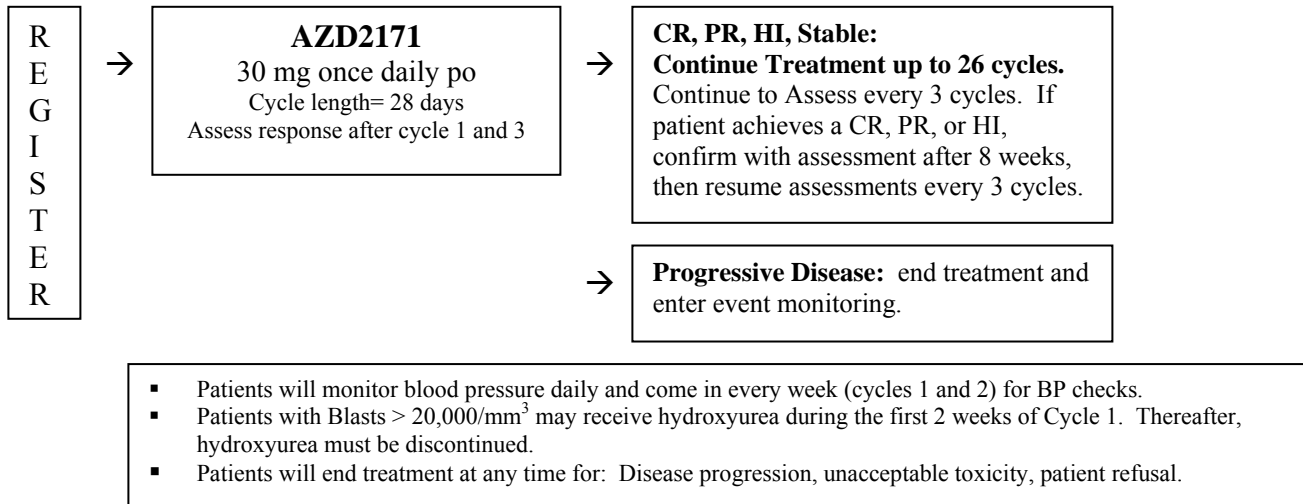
REGISTER

→

**AZD2171**
30 mg once daily po
Cycle length= 28 days
Assess response after cycle 1 and 3

→

**CR, PR, HI, Stable:**
**Continue Treatment up to 26 cycles.**
Continue to Assess every 3 cycles. If patient achieves a CR, PR, or HI, confirm with assessment after 8 weeks, then resume assessments every 3 cycles.

→

**Progressive Disease:** end treatment and enter event monitoring.

- Patients will monitor blood pressure daily and come in every week (cycles 1 and 2) for BP checks.
- Patients with Blasts > 20,000/mm$^3$ may receive hydroxyurea during the first 2 weeks of Cycle 1. Thereafter, hydroxyurea must be discontinued.
- Patients will end treatment at any time for: Disease progression, unacceptable toxicity, patient refusal.